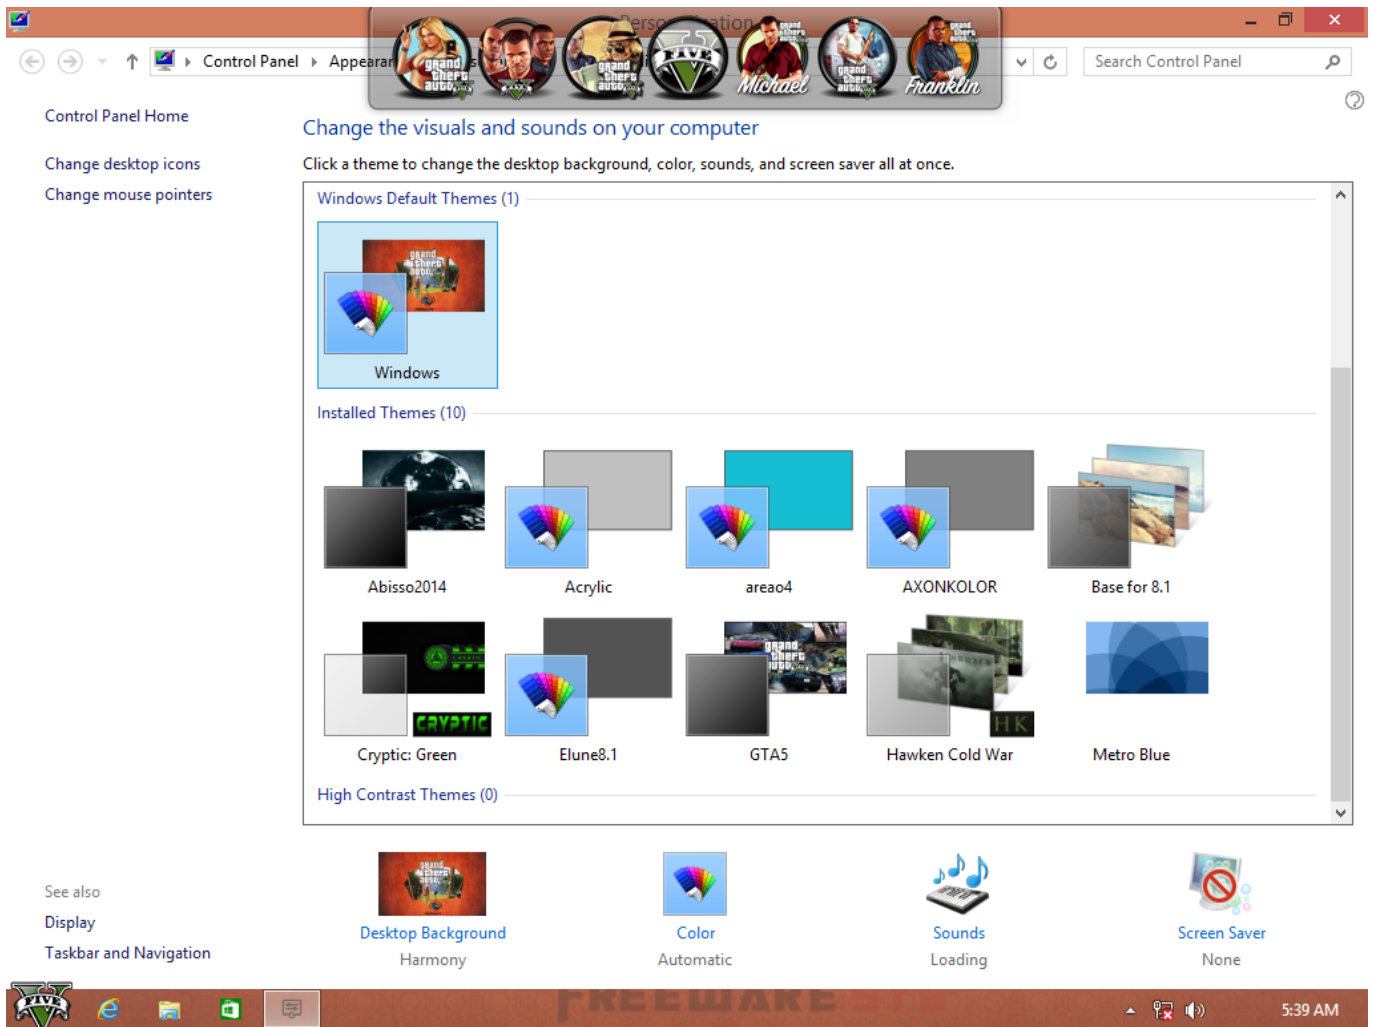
Personalization

Control Panel › Appearan

Search Control Panel

Control Panel Home

Change desktop icons

Change mouse pointers

Change the visuals and sounds on your computer

Click a theme to change the desktop background, color, sounds, and screen saver all at once.

Windows Default Themes (1)

Windows

Installed Themes (10)

Abisso2014

Acrylic

areao4

AXONKOLOR

Base for 8.1

Cryptic: Green

Elune8.1

GTA5

Hawken Cold War

Metro Blue

High Contrast Themes (0)

See also

Display

Taskbar and Navigation

Desktop Background
Harmony

Color
Automatic

Sounds
Loading

Screen Saver
None

Michael

Franklin

FIVE

5:39 AM